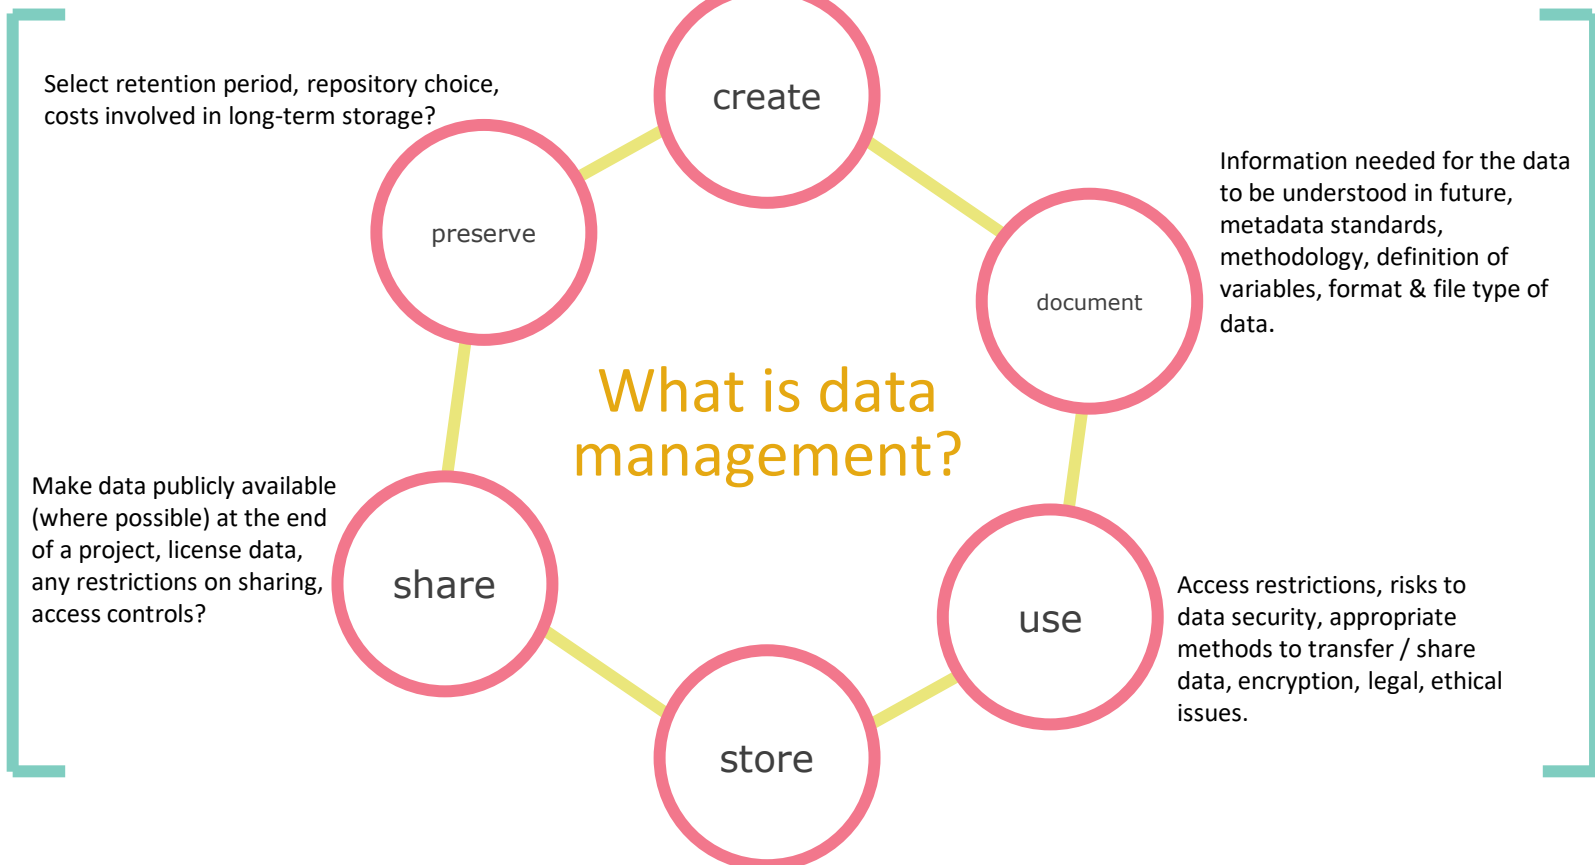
Select retention period, repository choice, costs involved in long-term storage?

create

Information needed for the data to be understood in future, metadata standards, methodology, definition of variables, format & file type of data.

preserve

document

What is data management?

Make data publicly available (where possible) at the end of a project, license data, any restrictions on sharing, access controls?

share

use

Access restrictions, risks to data security, appropriate methods to transfer / share data, encryption, legal, ethical issues.

store